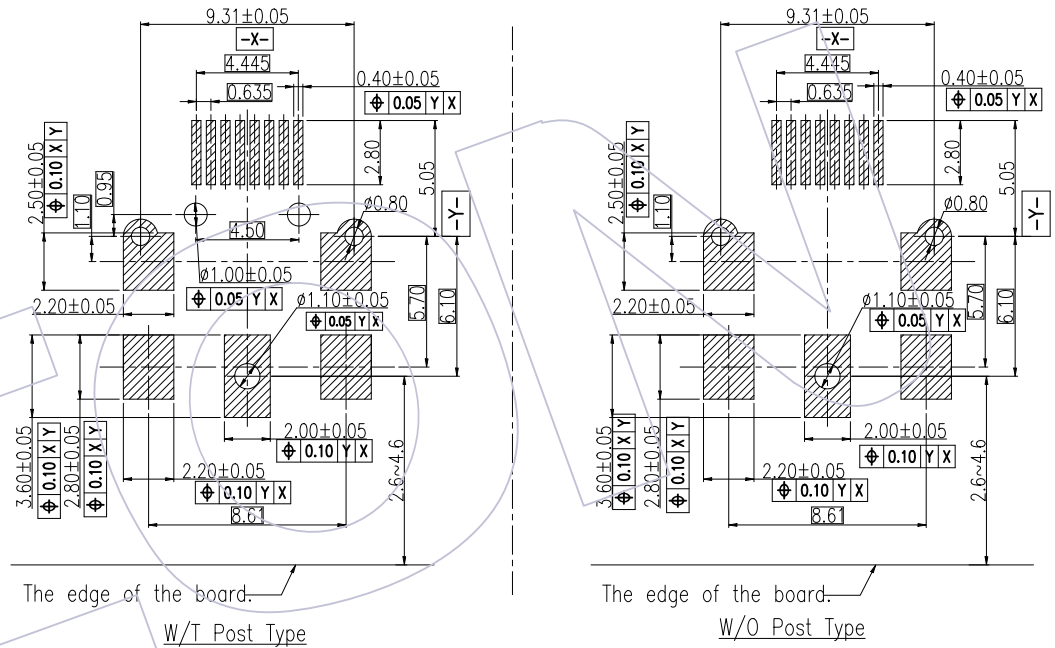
9.31±0.05
-X-
4.445
0.635
0.40±0.05
$\oplus$ 0.05 Y X
2.50±0.05
$\oplus$ 0.10 X Y
1.10
0.95
2.80
5.05
-Y-
ø0.80
4.50
ø1.00±0.05
$\oplus$ 0.05 Y X
2.20±0.05
ø1.10±0.05
$\oplus$ 0.05 Y X
5.70
6.10
3.60±0.05
$\oplus$ 0.10 X Y
2.80±0.05
$\oplus$ 0.10 X Y
2.00±0.05
$\oplus$ 0.10 Y X
2.20±0.05
$\oplus$ 0.10 Y X
8.61
2.6~4.6
The edge of the board.
W/T Post Type

9.31±0.05
-X-
4.445
0.635
0.40±0.05
$\oplus$ 0.05 Y X
2.50±0.05
$\oplus$ 0.10 X Y
1.10
2.80
5.05
-Y-
ø0.80
2.20±0.05
ø1.10±0.05
$\oplus$ 0.05 Y X
5.70
6.10
3.60±0.05
$\oplus$ 0.10 X Y
2.80±0.05
$\oplus$ 0.10 X Y
2.00±0.05
$\oplus$ 0.10 Y X
2.20±0.05
$\oplus$ 0.10 Y X
8.61
2.6~4.6
The edge of the board.
W/O Post Type